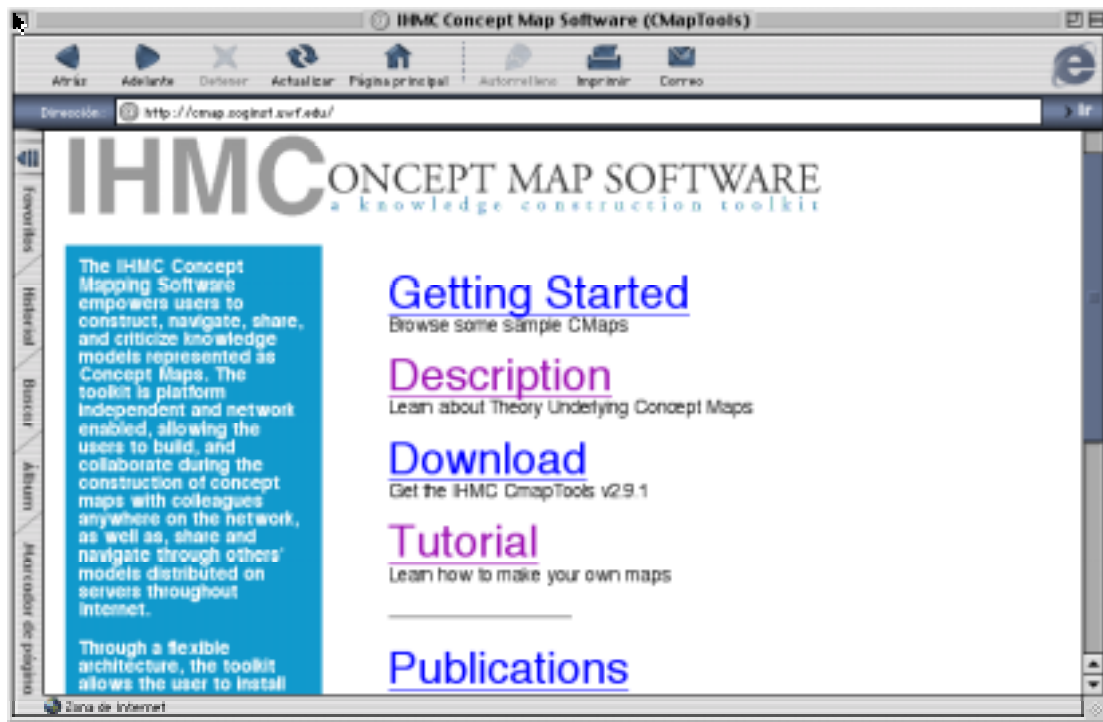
IHMC Concept Map Software (CMapTools)

Atrás
Adelante
Detener
Actualizar
Página principal
Autorrelleno
Imprimir
Correo

Dirección: http://cmap.coginst.uwf.edu/
Ir

Favoritos
Historial
Buscar
Álbum
Marcador de página

IHMC CONCEPT MAP SOFTWARE
a knowledge construction toolkit

The IHMC Concept Mapping Software empowers users to construct, navigate, share, and criticize knowledge models represented as Concept Maps. The toolkit is platform independent and network enabled, allowing the users to build, and collaborate during the construction of concept maps with colleagues anywhere on the network, as well as, share and navigate through others' models distributed on servers throughout Internet.

Through a flexible architecture, the toolkit allows the user to install

Getting Started
Browse some sample CMaps

Description
Learn about Theory Underlying Concept Maps

Download
Get the IHMC CmapTools v2.9.1

Tutorial
Learn how to make your own maps

Publications

Zona de Internet